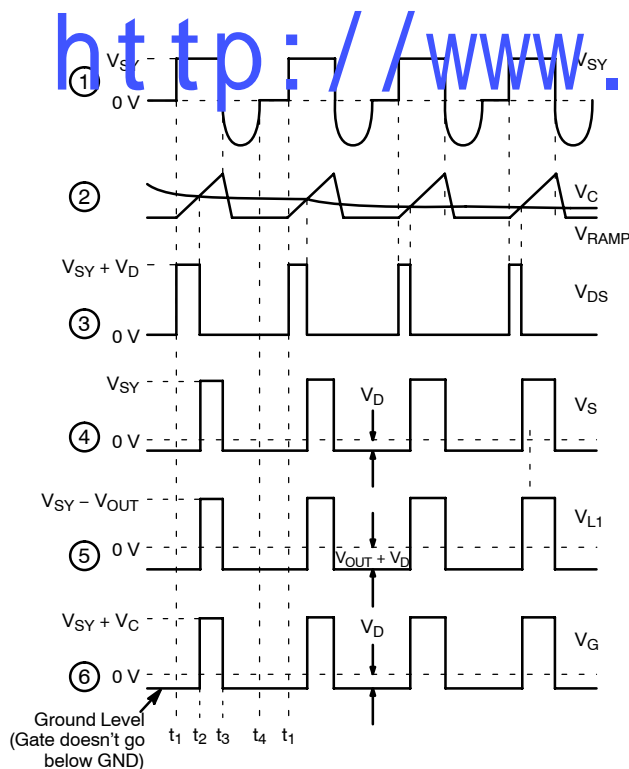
http://www.

$V_{SY}$ 1 0 V $V_{SY}$

2 $V_C$ $V_{RAMP}$

$V_{SY} + V_D$ 3 0 V $V_{DS}$

$V_{SY}$ $V_D$ 4 0 V $V_S$

$V_{SY} - V_{OUT}$ 5 0 V $V_{OUT} + V_D$ $V_{L1}$

$V_{SY} + V_C$ $V_D$ 6 0 V $V_G$

Ground Level (Gate doesn't go below GND)

$t_1$ $t_2$ $t_3$ $t_4$ $t_1$